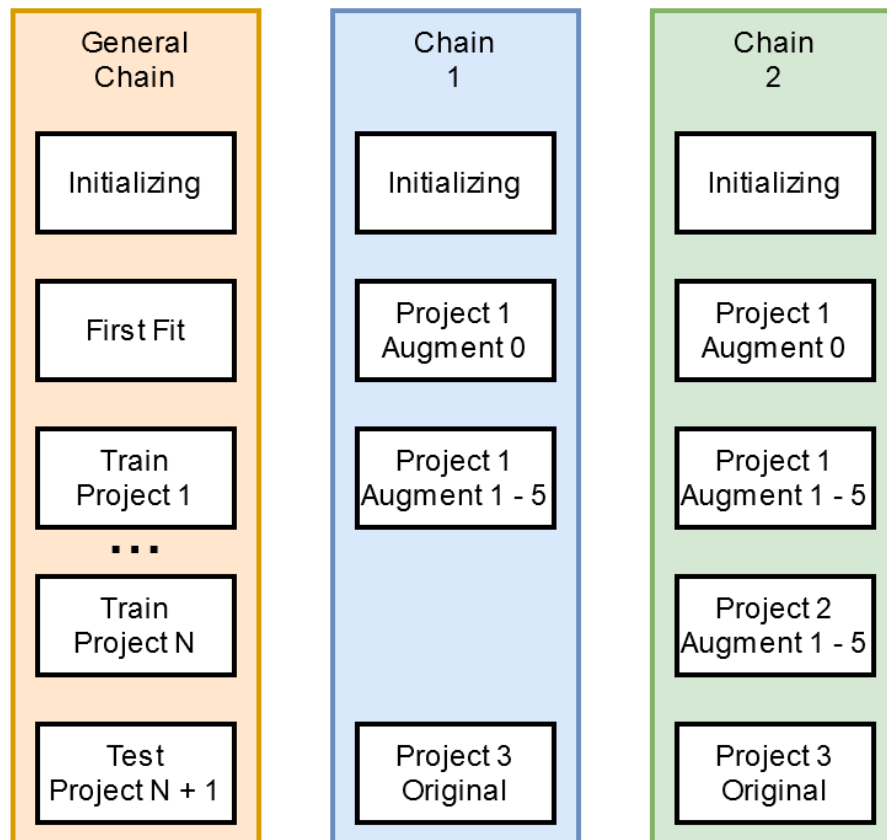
General Chain

Initializing

First Fit

Train Project 1

...

Train Project N

Test Project N + 1

Chain 1

Initializing

Project 1 Augment 0

Project 1 Augment 1 - 5

Project 3 Original

Chain 2

Initializing

Project 1 Augment 0

Project 1 Augment 1 - 5

Project 2 Augment 1 - 5

Project 3 Original